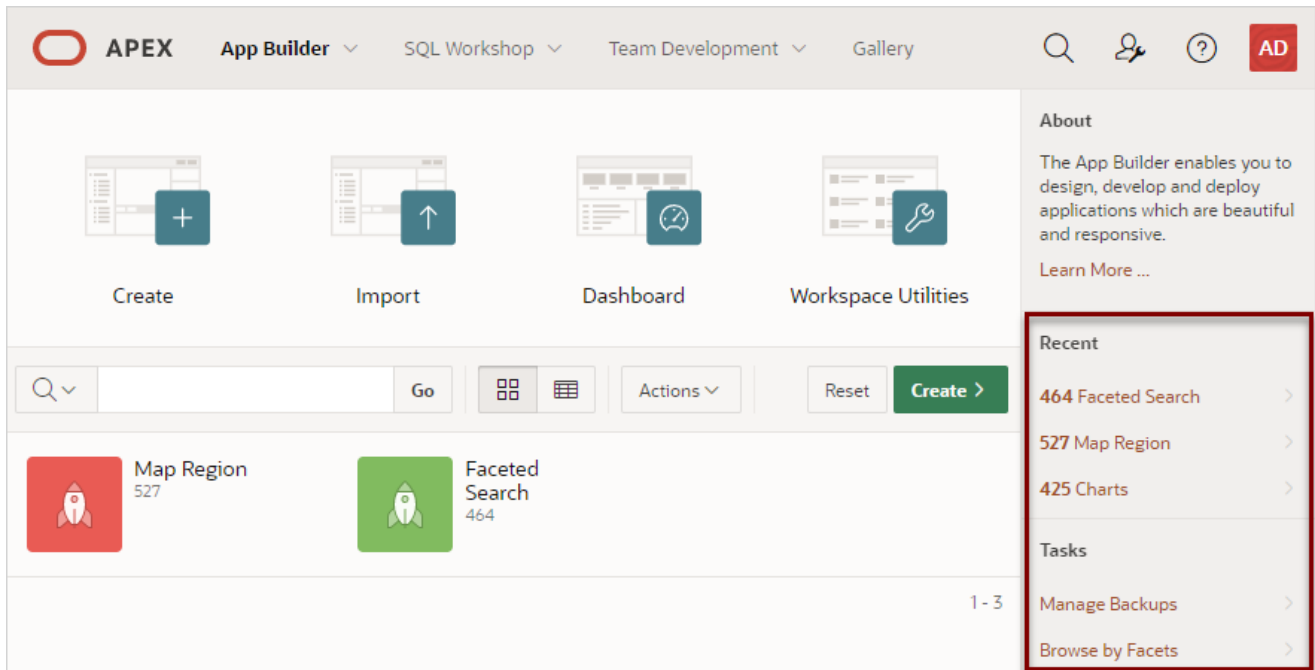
APEX App Builder SQL Workshop Team Development Gallery AD

Create

Import

Dashboard

Workspace Utilities

Go

Actions

Reset

Create >

Map Region
527

Faceted Search
464

1 - 3

About

The App Builder enables you to design, develop and deploy applications which are beautiful and responsive.

Learn More ...

Recent

464 Faceted Search

527 Map Region

425 Charts

Tasks

Manage Backups

Browse by Facets